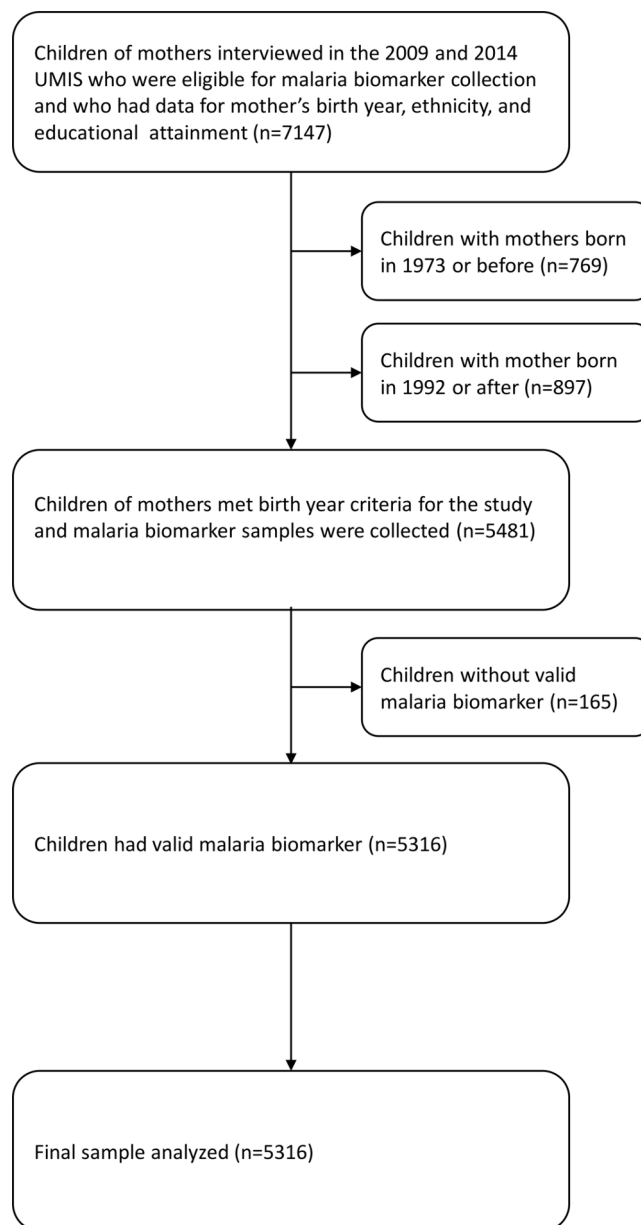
Children of mothers interviewed in the 2009 and 2014 UMIS who were eligible for malaria biomarker collection and who had data for mother’s birth year, ethnicity, and educational attainment (n=7147)

Children with mothers born in 1973 or before (n=769)

Children with mother born in 1992 or after (n=897)

Children of mothers met birth year criteria for the study and malaria biomarker samples were collected (n=5481)

Children without valid malaria biomarker (n=165)

Children had valid malaria biomarker (n=5316)

Final sample analyzed (n=5316)